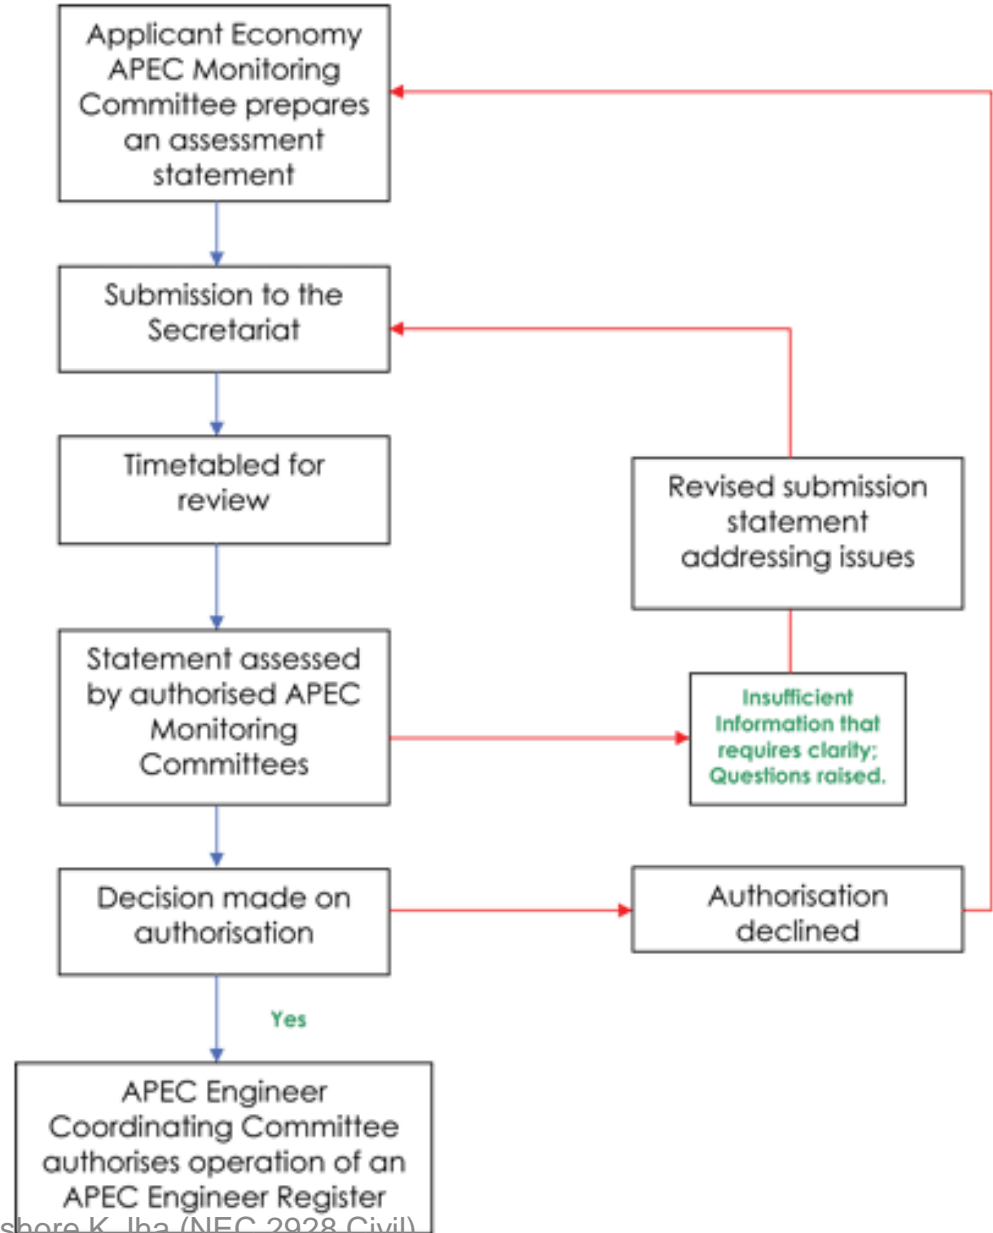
Applicant Economy APEC Monitoring Committee prepares an assessment statement

Submission to the Secretariat

Timetabled for review

Statement assessed by authorised APEC Monitoring Committees

Decision made on authorisation

Yes

APEC Engineer Coordinating Committee authorises operation of an APEC Engineer Register

Revised submission statement addressing issues

Insufficient Information that requires clarity; Questions raised.

Authorisation declined

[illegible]shore K. Jha (NEC 2928 Civil)